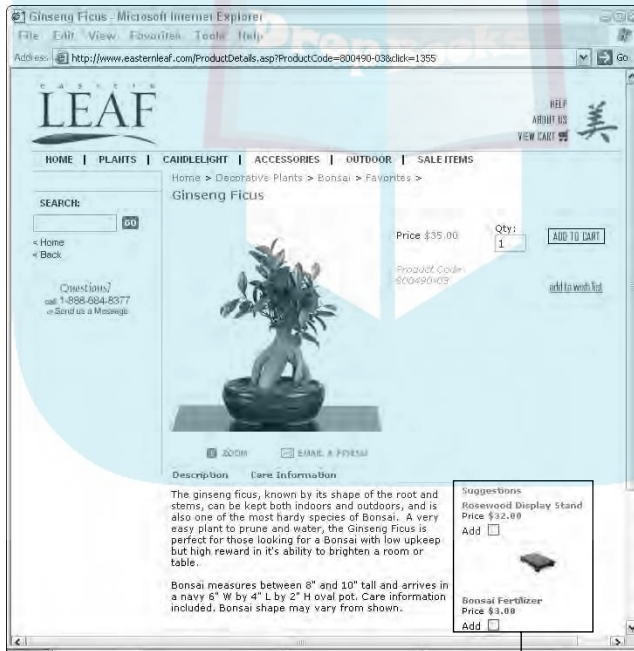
Ginseng Ficus - Microsoft Internet Explorer

File Edit View Favorites Tools Help

Address http://www.easternleaf.com/ProductDetails.asp?ProductCode=800490-03&click=1355 Go

EASTERN LEAF

HELP
ABOUT US
VIEW CART

HOME | PLANTS | CANDLELIGHT | ACCESSORIES | OUTDOOR | SALE ITEMS

Home > Decorative Plants > Bonsai > Favorites >

Ginseng Ficus

SEARCH:

GO

< Home
< Back

Questions?
call 1-888-684-8377
or Send us a Message

Price $35.00

Qty:
1

ADD TO CART

Product Code:
800490-03

add to wish list

ZOOM

EMAIL A FRIEND

Description Care Information

The ginseng ficus, known by its shape of the root and stems, can be kept both indoors and outdoors, and is also one of the most hardy species of Bonsai. A very easy plant to prune and water, the Ginseng Ficus is perfect for those looking for a Bonsai with low upkeep but high reward in it's ability to brighten a room or table.

Bonsai measures between 8" and 10" tall and arrives in a navy 6" W by 4" L by 2" H oval pot. Care information included. Bonsai shape may vary from shown.

Suggestions

Rosewood Display Stand
Price $32.00
Add

Bonsai Fertilizer
Price $3.00
Add